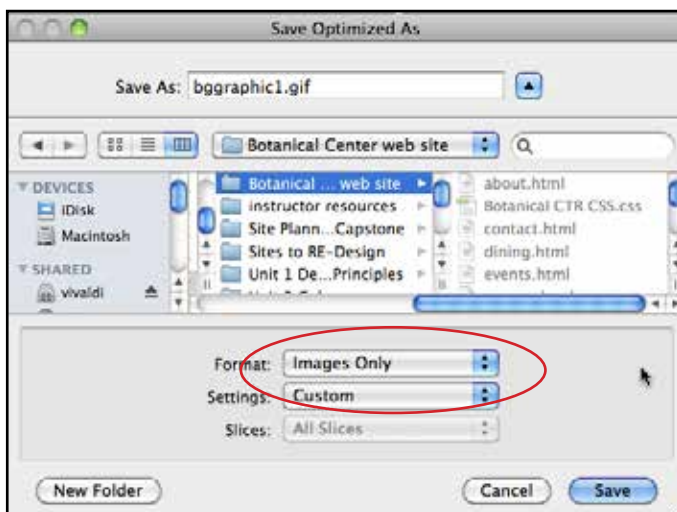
Save Optimized As

Save As: bggraphic1.gif

Botanical Center web site

DEVICES
iDisk
Macintosh
SHARED
vivaldi

Botanical ... web site
instructor resources
Site Plann...Capstone
Sites to RE-Design
Unit 1 De...Principles

about.html
Botanical CTR CSS.css
contact.html
dining.html
events.html

Format: Images Only
Settings: Custom
Slices: All Slices

New Folder
Cancel
Save